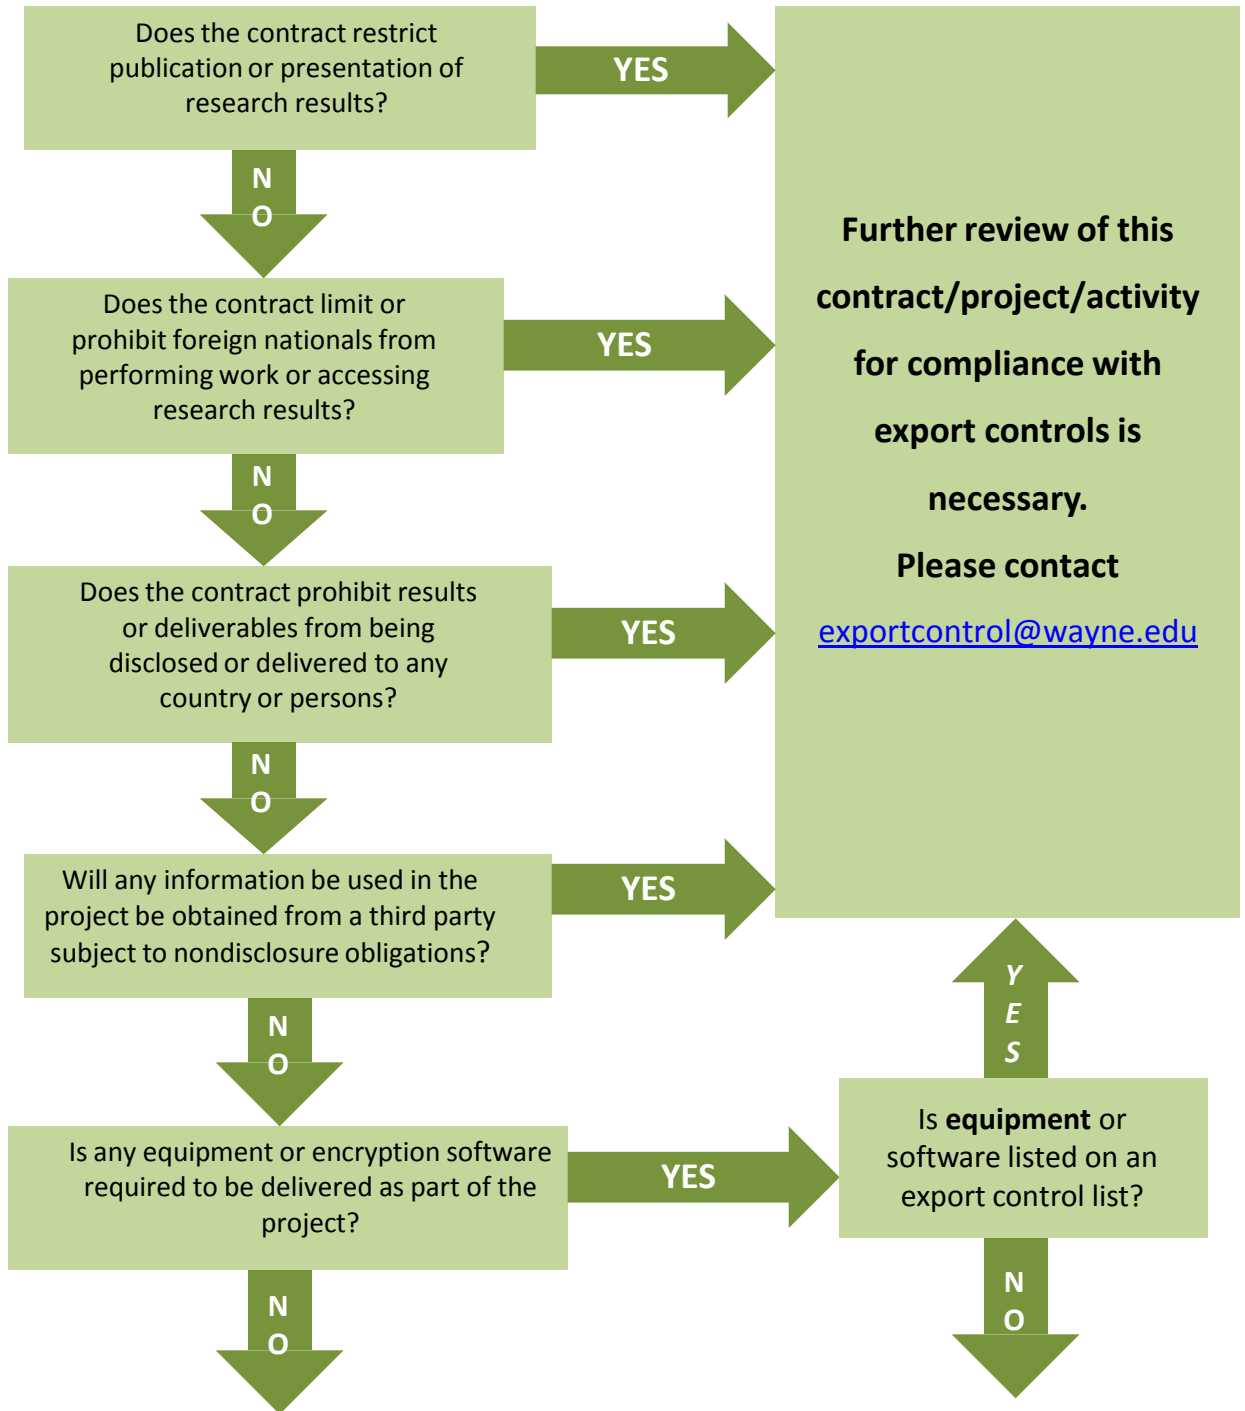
Does the contract restrict publication or presentation of research results?

YES

NO

Does the contract limit or prohibit foreign nationals from performing work or accessing research results?

YES

NO

Does the contract prohibit results or deliverables from being disclosed or delivered to any country or persons?

YES

NO

Will any information be used in the project be obtained from a third party subject to nondisclosure obligations?

YES

NO

Is any equipment or encryption software required to be delivered as part of the project?

YES

NO

Further review of this contract/project/activity for compliance with export controls is necessary.

Please contact exportcontrol@wayne.edu

YES

Is **equipment** or software listed on an export control list?

NO